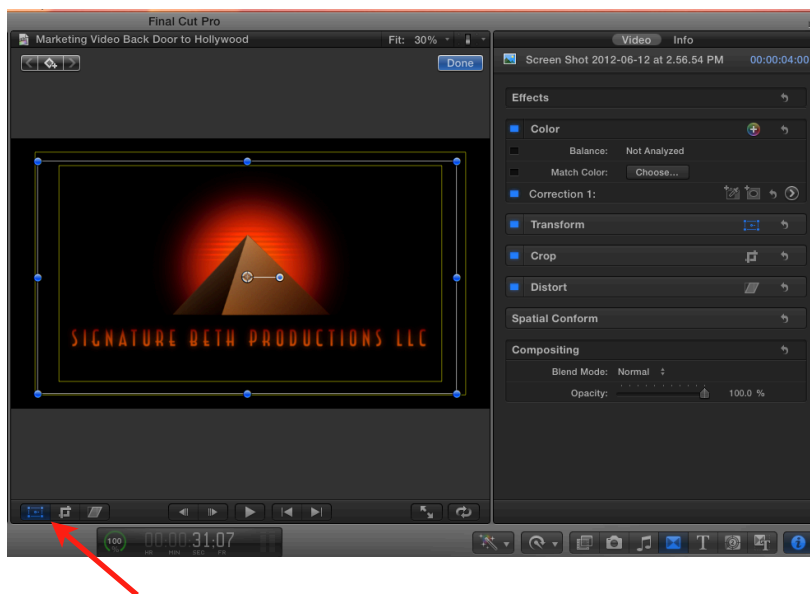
Final Cut Pro

Marketing Video Back Door to Hollywood

Fit: 30%

Done

SIGNATURE BETH PRODUCTIONS LLC

Video Info

Screen Shot 2012-06-12 at 2.56.54 PM 00:00:04:00

Effects

Color

Balance: Not Analyzed

Match Color: Choose...

Correction 1:

Transform

Crop

Distort

Spatial Conform

Compositing

Blend Mode: Normal

Opacity: 100.0 %

100

00:00:31:07

HR MIN SEC FR